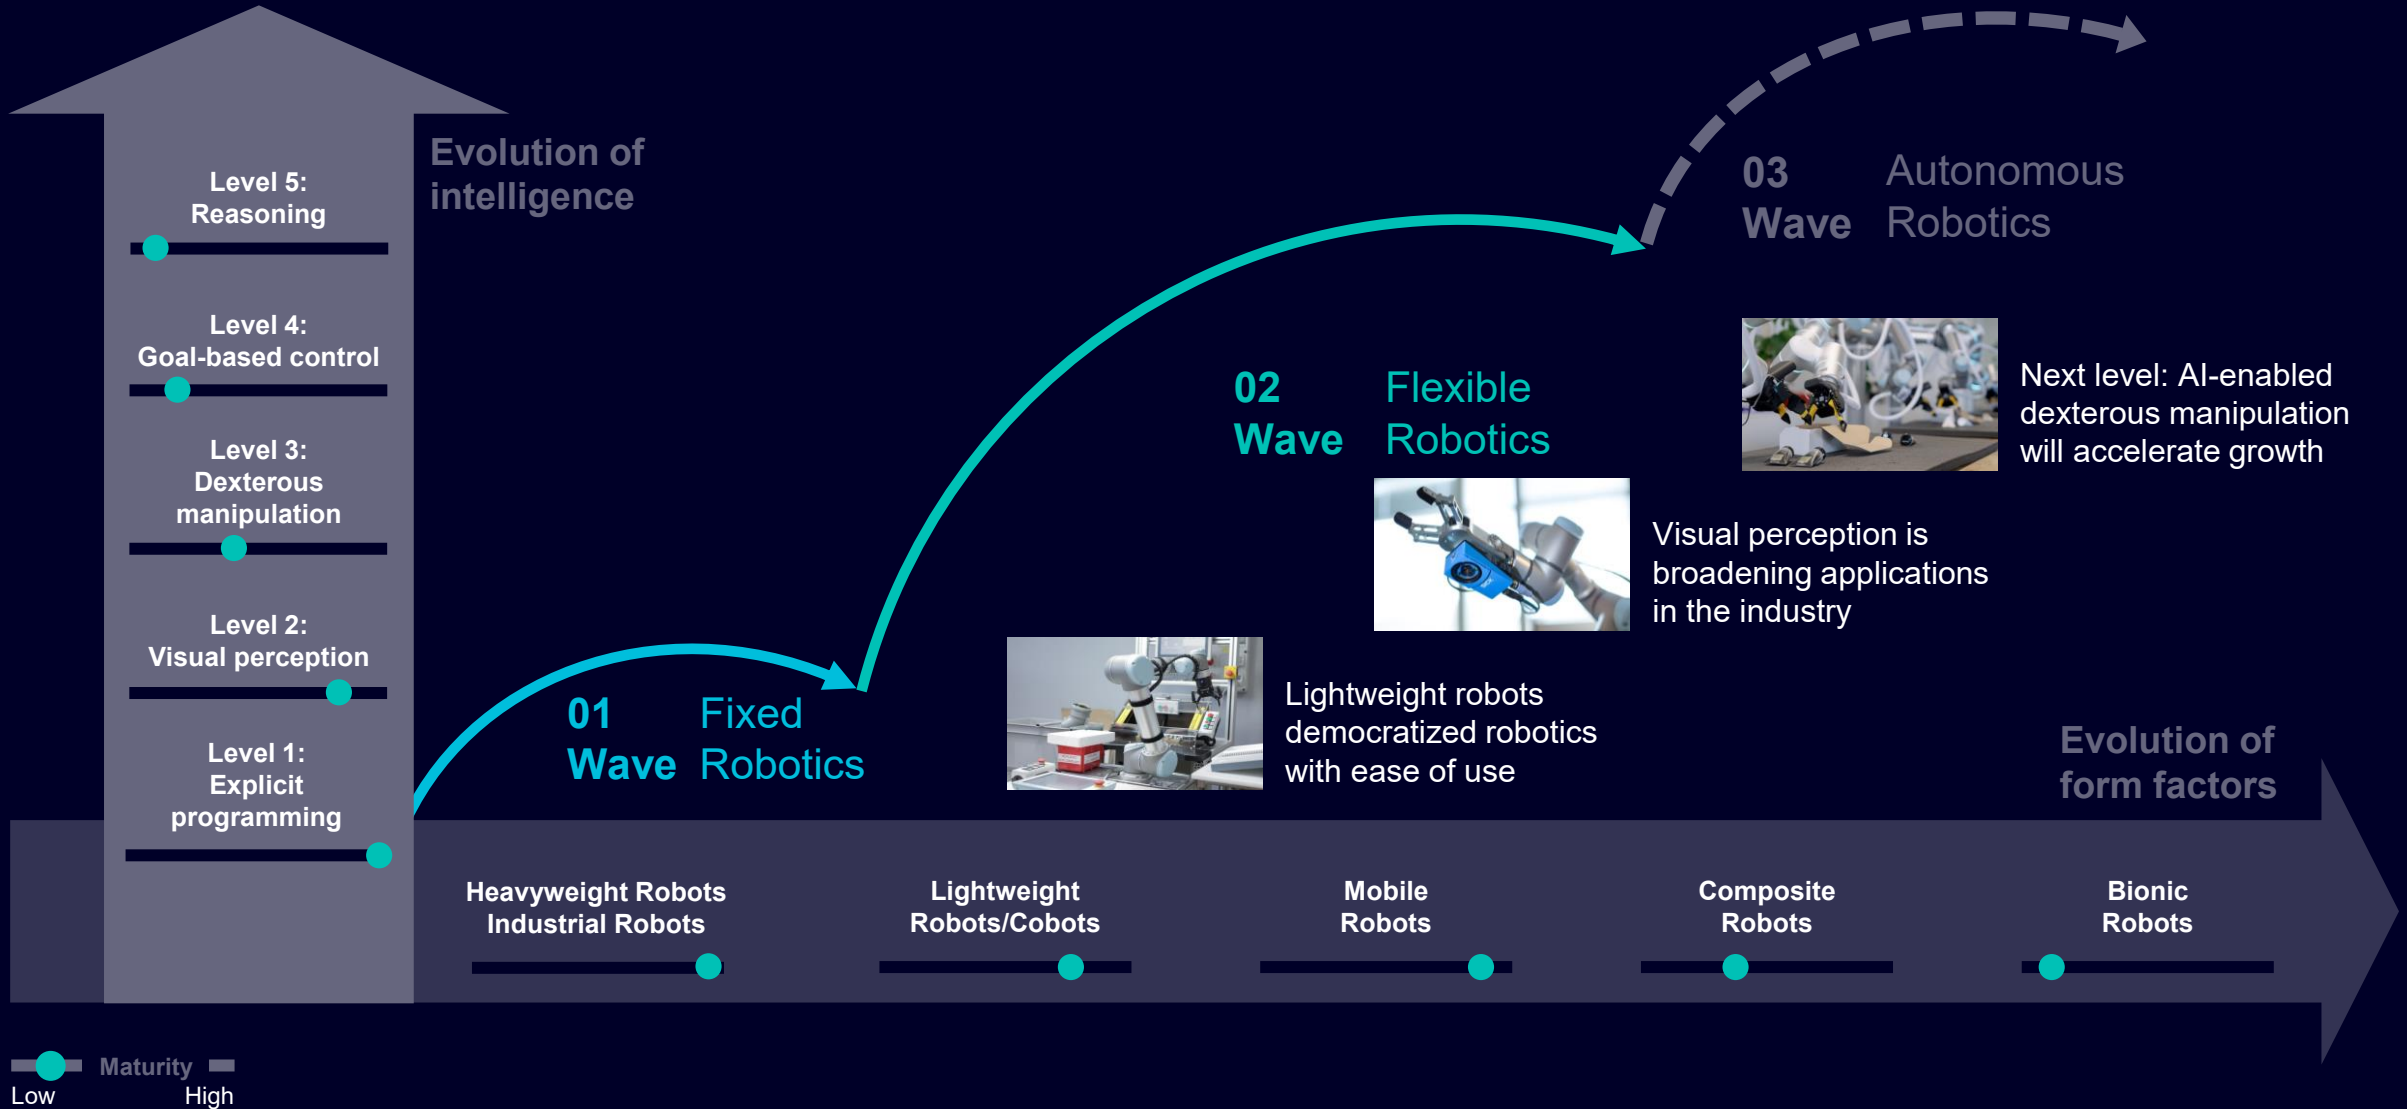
Level 5: Reasoning

Level 4: Goal-based control

Level 3: Dexterous manipulation

Level 2: Visual perception

Level 1: Explicit programming

Evolution of intelligence

03 Wave Autonomous Robotics

Next level: AI-enabled dexterous manipulation will accelerate growth

02 Wave Flexible Robotics

Visual perception is broadening applications in the industry

Lightweight robots democratized robotics with ease of use

01 Wave Fixed Robotics

Evolution of form factors

Heavyweight Robots Industrial Robots

Lightweight Robots/Cobots

Mobile Robots

Composite Robots

Bionic Robots

Maturity
Low High